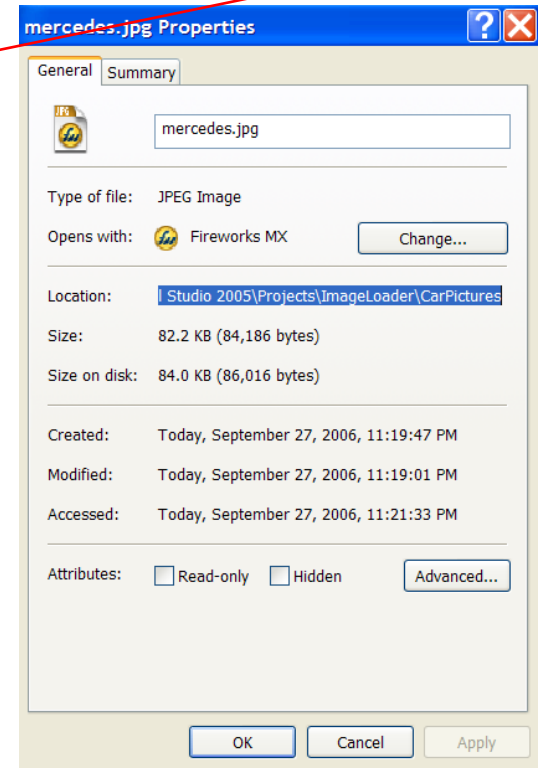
mercedes.jpg Properties

General Summary

JPEG

mercedes.jpg

Type of file: JPEG Image

Opens with: Fireworks MX Change...

Location: l Studio 2005\Projects\ImageLoader\CarPictures

Size: 82.2 KB (84,186 bytes)

Size on disk: 84.0 KB (86,016 bytes)

Created: Today, September 27, 2006, 11:19:47 PM

Modified: Today, September 27, 2006, 11:19:01 PM

Accessed: Today, September 27, 2006, 11:21:33 PM

Attributes: Read-only Hidden Advanced...

OK Cancel Apply